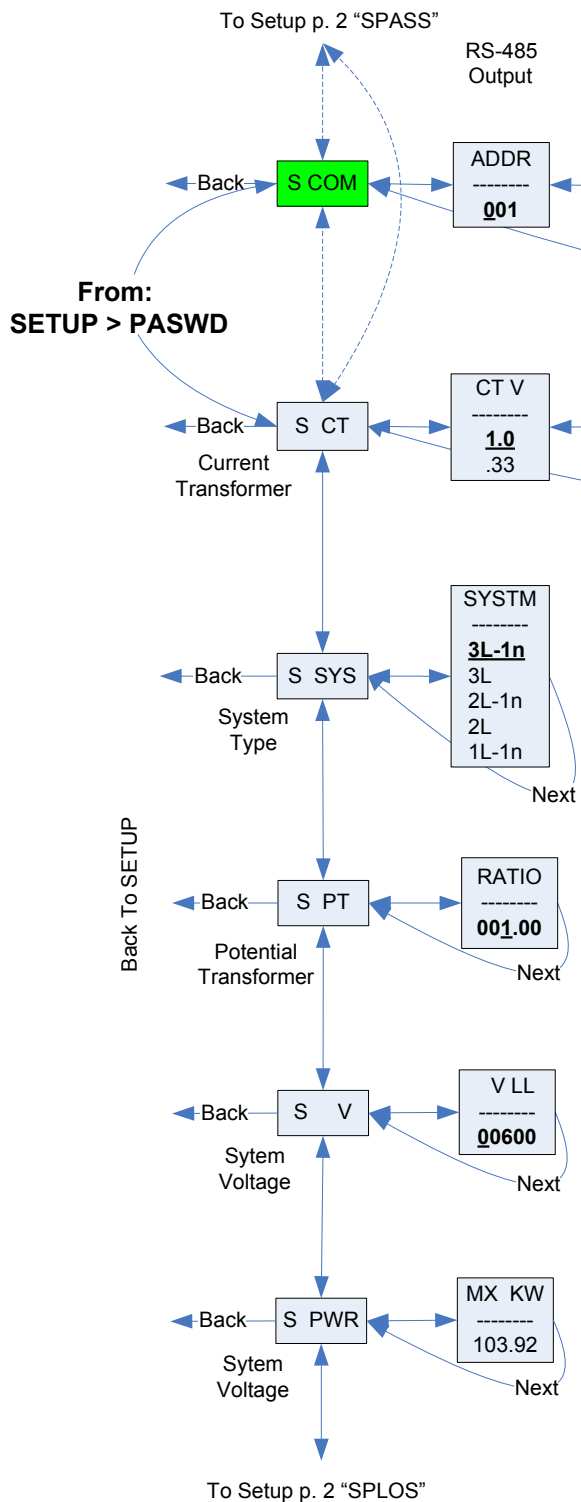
To Setup p. 2 “SPASS”

RS-485 Output

Back

S COM

ADDR
--------
001

From:
SETUP > PASWD

Back

S CT

Current Transformer

CT V
--------
1.0
.33

Back

S SYS

System Type

SYSTM
--------
3L-1n
3L
2L-1n
2L
1L-1n

Next

Back To SETUP

Back

S PT

Potential Transformer

RATIO
--------
001.00

Next

Back

S V

Sytem Voltage

V LL
--------
00600

Next

Back

S PWR

Sytem Voltage

MX KW
--------
103.92

Next

To Setup p. 2 “SPLOS”